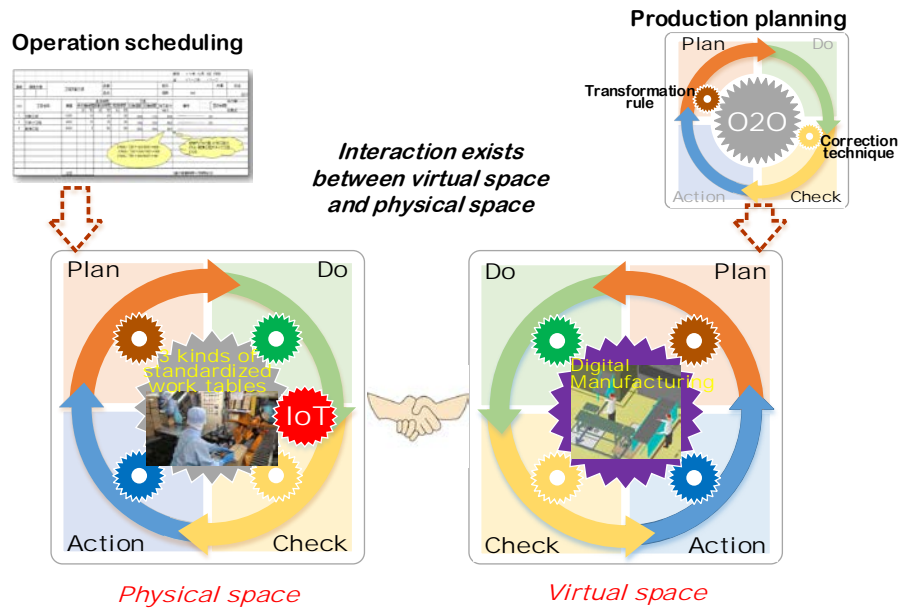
Operation scheduling

Production planning

Plan

Do

Transformation rule

O2O

Correction technique

Action

Check

Interaction exists between virtual space and physical space

Plan

Do

3 kinds of standardized work tables

IoT

Action

Check

Do

Plan

Digital Manufacturing

Check

Action

Physical space

Virtual space